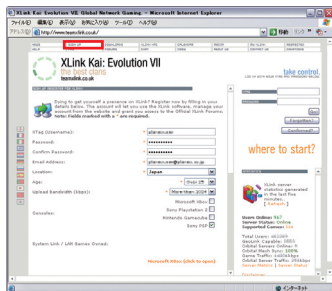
XLink Kai: Evolution VII Global Network Gaming - Microsoft Internet Explorer

ファイル(F) 編集(E) 表示(V) お気に入り(A) ツール(T) ヘルプ(H)

アドレス(D) http://www.teamxlink.co.uk/

移動 リンク

SIGN UP

XLink Kai: Evolution VII
the best clans
teamxlink.co.uk

take control.

Going to get yourself a presence on XLink? Register now by filling in your details below. The account will let you use the XLink software, manage your account from the website and grant you access to the Official XLink Forums. Note: Fields marked with a * are required.

XTag (Username):
Password:
Confirm Password:
Email Address:
Location: Japan
Age:
Upload Bandwidth (kbps):
Consoles:
Microsoft Xbox
Sony PlayStation 2
Nintendo Gamecube
Sony PSP

System Link / LAN Games Owned:

Microsoft Xbox (click to open)

where to start?

Users Online:
Server Status: Online

インターネット